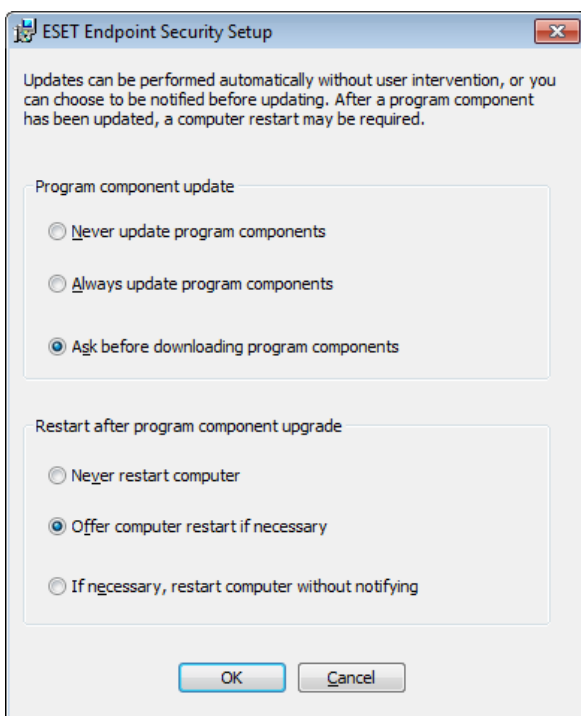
ESET Endpoint Security Setup

Updates can be performed automatically without user intervention, or you can choose to be notified before updating. After a program component has been updated, a computer restart may be required.

Program component update

Never update program components

Always update program components

Ask before downloading program components

Restart after program component upgrade

Never restart computer

Offer computer restart if necessary

If necessary, restart computer without notifying

OK

Cancel